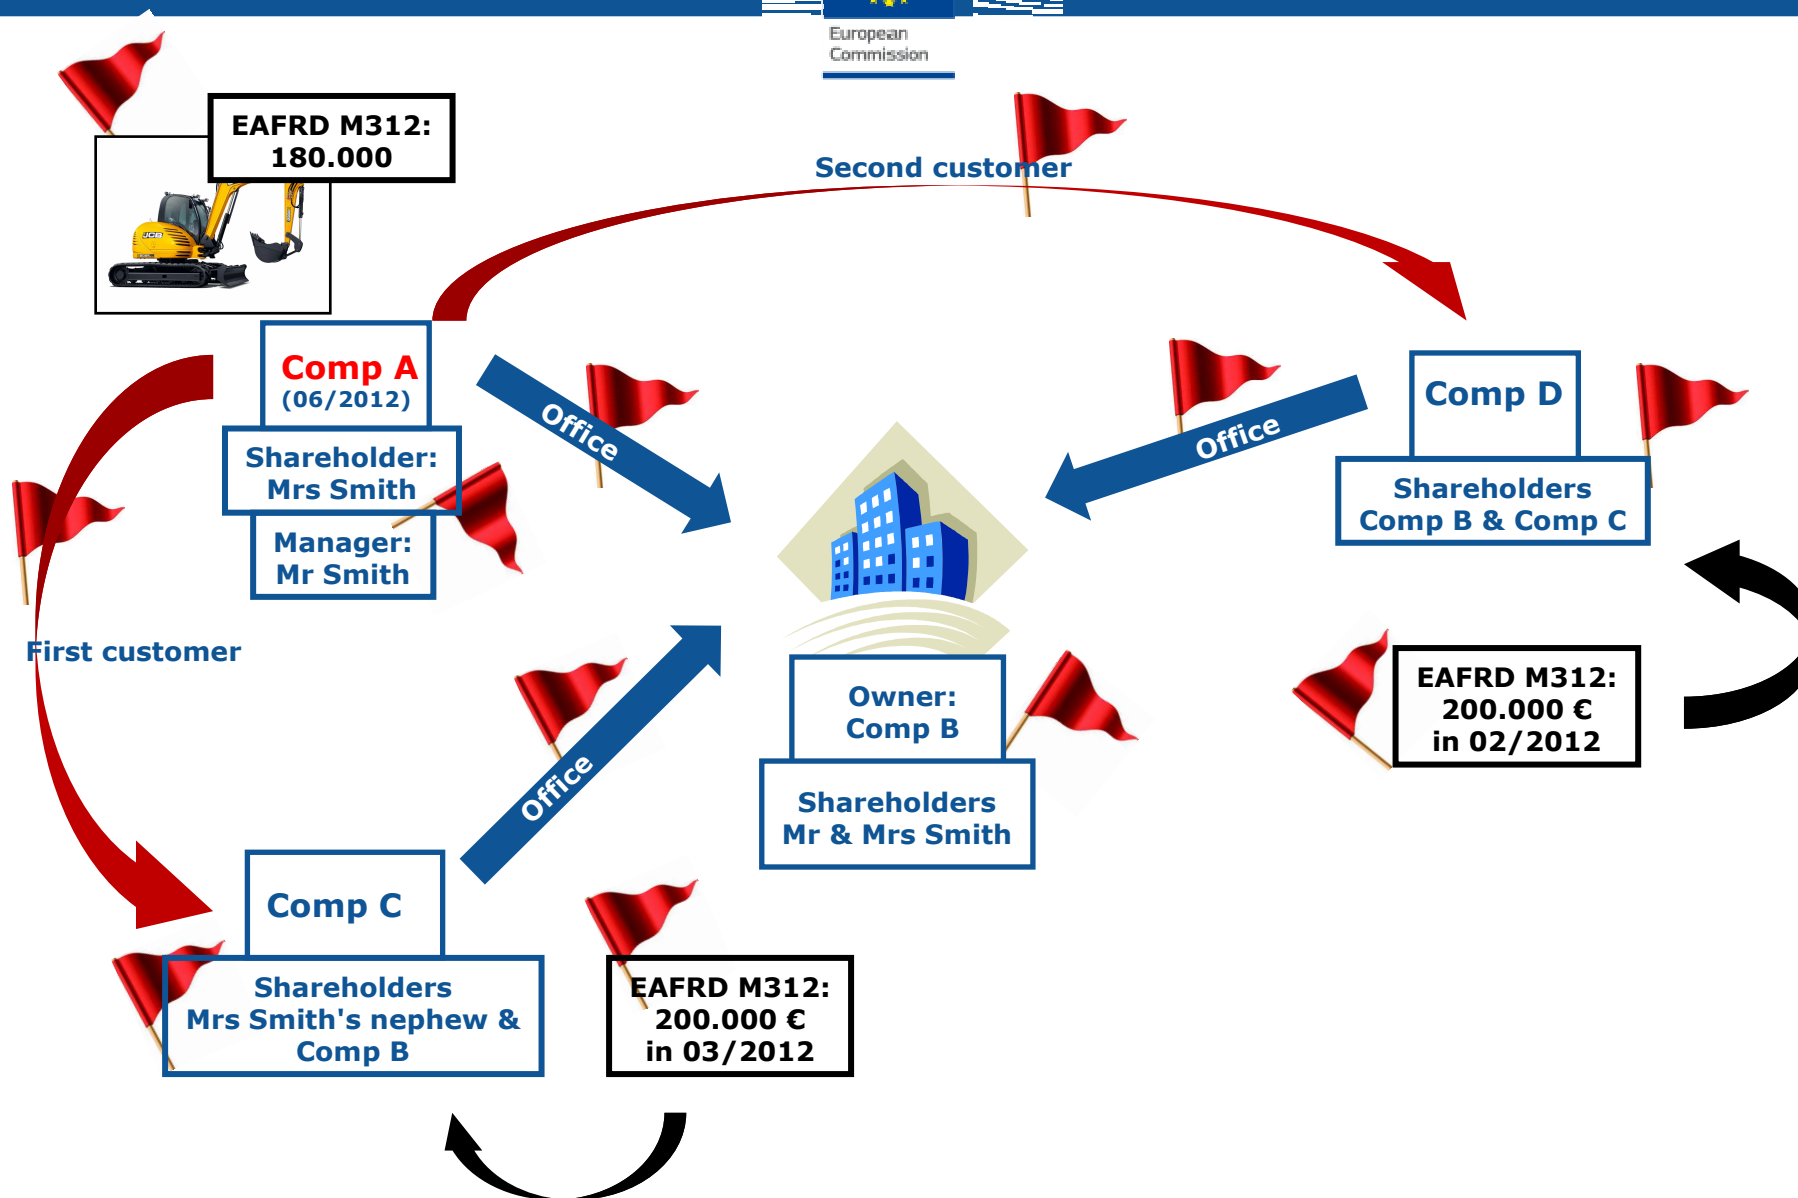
European Commission

EAFRD M312: 180.000

JCB

Second customer

Comp A
(06/2012)

Shareholder: Mrs Smith

Manager: Mr Smith

Office

Office

Comp D

Shareholders Comp B & Comp C

First customer

Office

Owner: Comp B

Shareholders Mr & Mrs Smith

EAFRD M312: 200.000 € in 02/2012

Comp C

Shareholders Mrs Smith's nephew & Comp B

EAFRD M312: 200.000 € in 03/2012